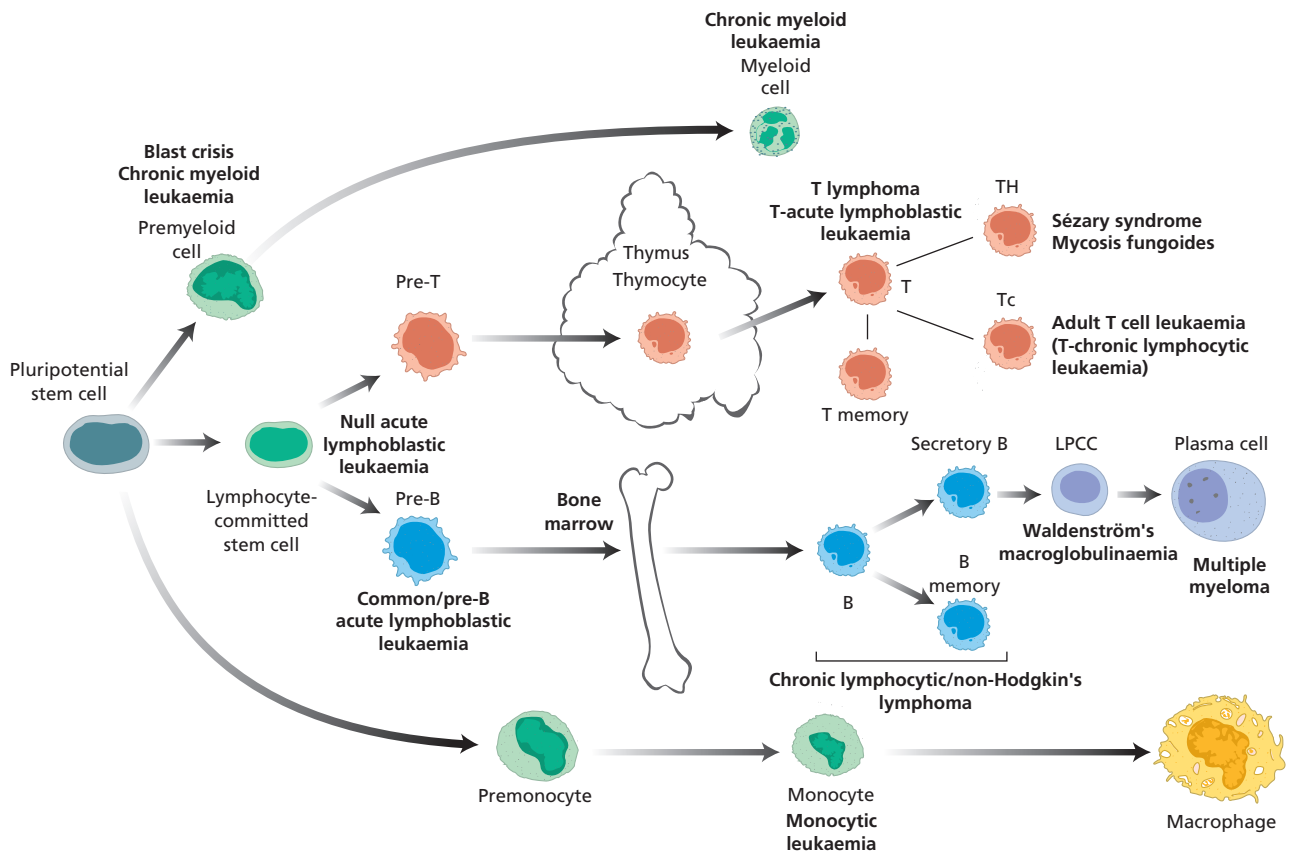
Chronic myeloid leukaemia
Myeloid cell

Blast crisis
Chronic myeloid leukaemia
Premyeloid cell

Pre-T

Thymus
Thymocyte

T lymphoma
T-acute lymphoblastic leukaemia

TH
Sézary syndrome
Mycosis fungoides

T

Tc
Adult T cell leukaemia
(T-chronic lymphocytic leukaemia)

T memory

Pluripotential stem cell

Null acute lymphoblastic leukaemia

Lymphocyte-committed stem cell

Pre-B

Common/pre-B acute lymphoblastic leukaemia

Bone marrow

Secretory B
LPCC
Plasma cell

Waldenström's macroglobulinaemia

Multiple myeloma

B
B memory

Chronic lymphocytic/non-Hodgkin's lymphoma

Premonocyte

Monocyte
Monocytic leukaemia

Macrophage